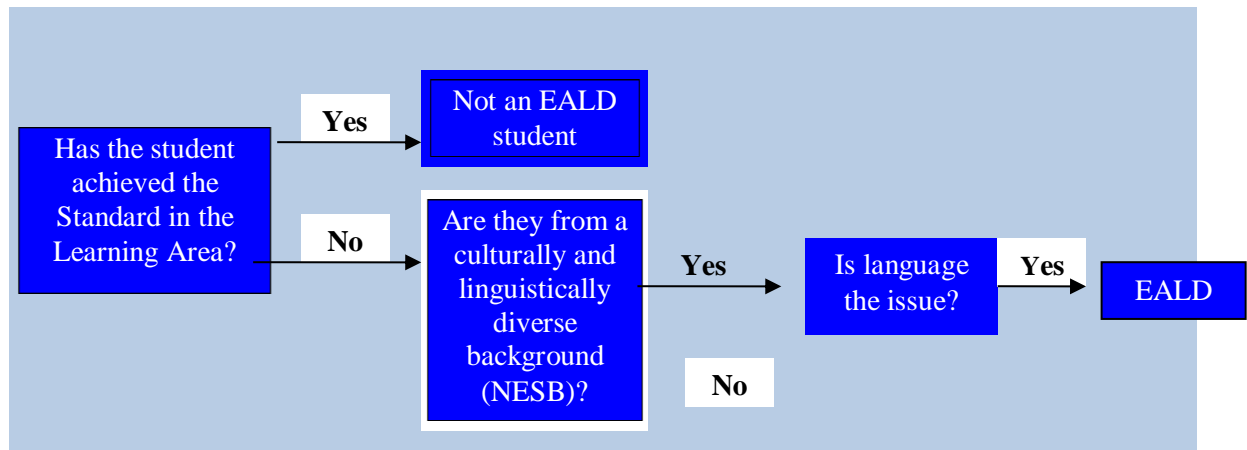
Has the student achieved the Standard in the Learning Area?

Yes

Not an EALD student

No

Are they from a culturally and linguistically diverse background (NESB)?

Yes

No

Is language the issue?

Yes

EALD